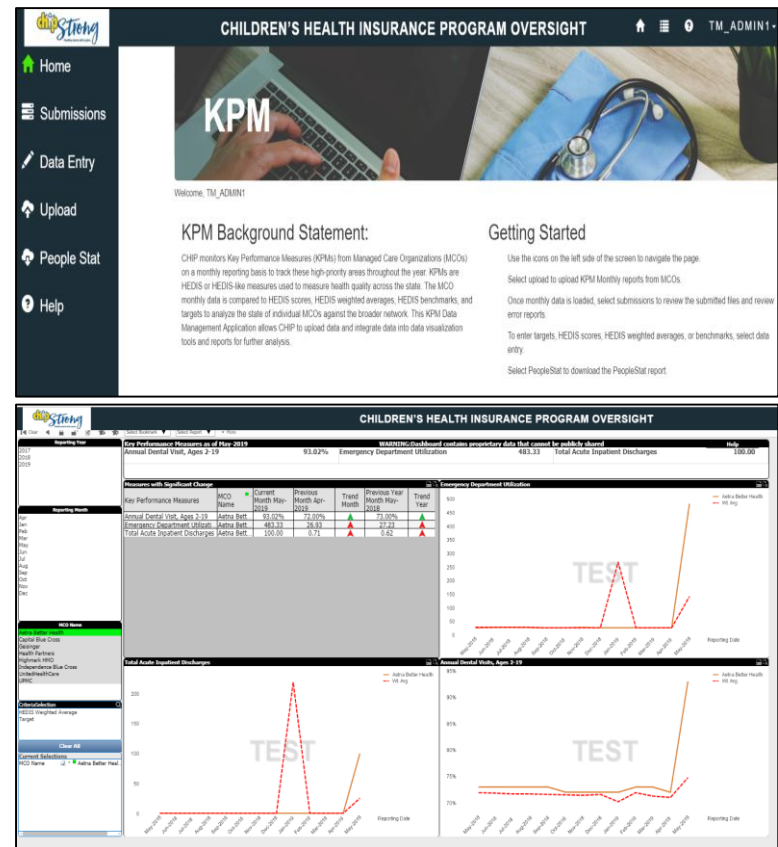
chip Strong

CHILDREN'S HEALTH INSURANCE PROGRAM OVERSIGHT

TM_ADMIN1

Home

Submissions

Data Entry

Upload

People Stat

Help

KPM

Welcome, TM_ADMIN1

KPM Background Statement:

CHIP monitors Key Performance Measures (KPMs) from Managed Care Organizations (MCOs) on a monthly reporting basis to track these high-priority areas throughout the year. KPMs are HEDIS or HEDIS-like measures used to measure health quality across the state. The MCO monthly data is compared to HEDIS scores, HEDIS weighted averages, HEDIS benchmarks, and targets to analyze the state of individual MCOs against the broader network. This KPM Data Management Application allows CHIP to upload data and integrate data into data visualization tools and reports for further analysis.

Getting Started

Use the icons on the left side of the screen to navigate the page.

Select upload to upload KPM Monthly reports from MCOs.

Once monthly data is loaded, select submissions to review the submitted files and review error reports.

To enter targets, HEDIS scores, HEDIS weighted averages, or benchmarks, select data entry.

Select PeopleStat to download the PeopleStat report.

chip Strong

CHILDREN'S HEALTH INSURANCE PROGRAM OVERSIGHT

Clear Select Bookmark Select Report Print

Reporting Year
2017
2018
2019

Reporting Month
Jan
Feb
Mar
Apr
May
Jun
Jul
Aug
Sep
Oct
Nov
Dec

MCO Name
Aetna Better Health
Capital Blue Cross
Geisinger
Health Partners
Highmark HMO
Independence Blue Cross
UnitedHealthCare
UPMC

CriteriaSelection
HEDIS Weighted Average
Target

Clear All

Current Selections
MCO Name Aetna Better Heal...

Key Performance Measures as of May-2019
WARNING:Dashboard contains proprietary data that cannot be publicly shared
Help
Annual Dental Visit, Ages 2-19 93.02%
Emergency Department Utilization 483.33
Total Acute Inpatient Discharges 100.00

Measures with Significant Change

| Key Performance Measures | MCO Name | Current Month May-2019 | Previous Month Apr-2019 | Trend Month | Previous Year Month May-2018 | Trend Year |
|---|---|---|---|---|---|---|
| Annual Dental Visit, Ages 2-19 | Aetna Bett. | 93.02% | 72.00% | ▲ | 73.00% | ▲ |
| Emergency Department Utilizati. | Aetna Bett. | 483.33 | 26.93 | ▲ | 27.21 | ▲ |
| Total Acute Inpatient Discharges | Aetna Bett. | 100.00 | 0.71 | ▲ | 0.62 | ▲ |

Emergency Department Utilization
Aetna Better Health
Wt. Avg
TEST
Reporting Date

Total Acute Inpatient Discharges
Aetna Better Health
Wt. Avg
TEST
Reporting Date

Annual Dental Visits, Ages 2-19
Aetna Better Health
Wt. Avg
TEST
Reporting Date